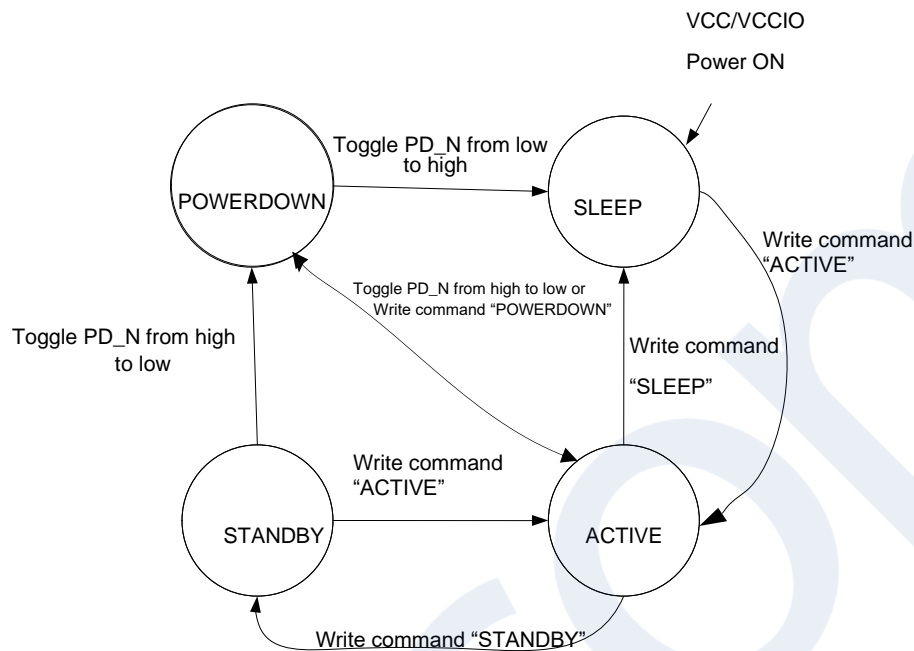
VCC/VCCIO

Power ON

Toggle PD_N from low to high

POWERDOWN

SLEEP

Write command "ACTIVE"

Toggle PD_N from high to low or Write command "POWERDOWN"

Toggle PD_N from high to low

Write command

"SLEEP"

Write command "ACTIVE"

STANDBY

ACTIVE

Write command "STANDBY"